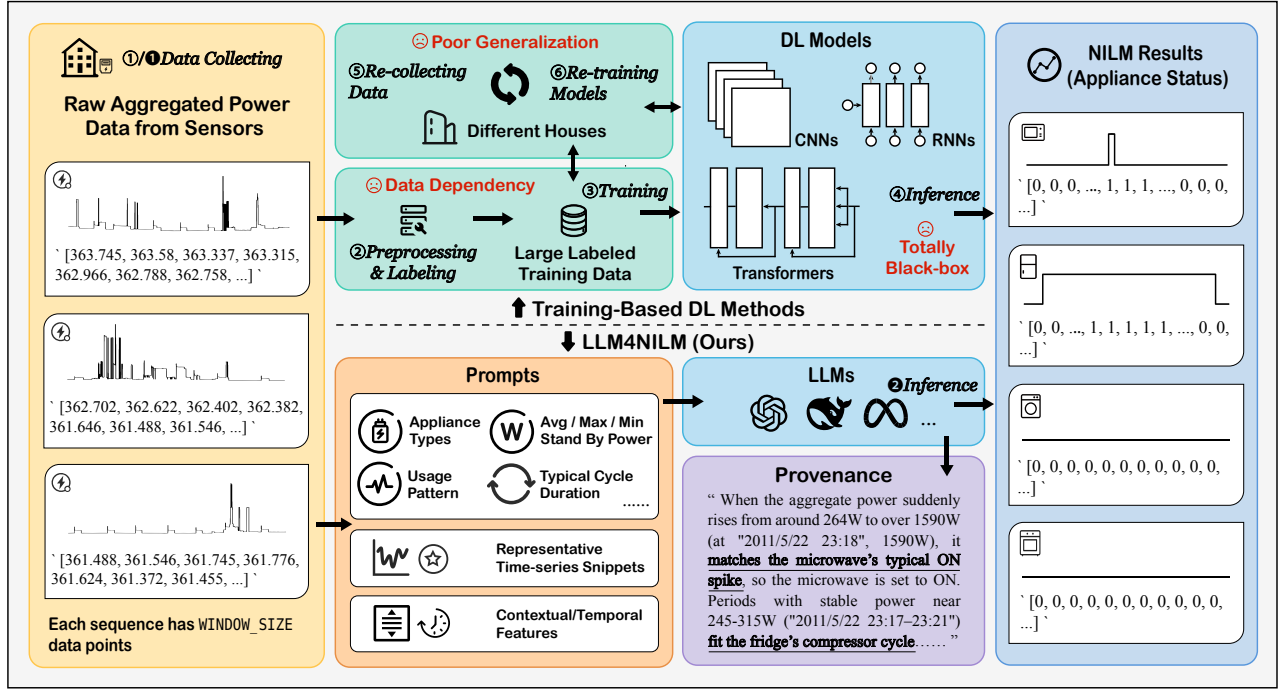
①/❶Data Collecting

Raw Aggregated Power Data from Sensors

` [363.745, 363.58, 363.337, 363.315, 362.966, 362.788, 362.758, ...] `

` [362.702, 362.622, 362.402, 362.382, 361.646, 361.488, 361.546, ...] `

` [361.488, 361.546, 361.745, 361.776, 361.624, 361.372, 361.455, ...] `

Each sequence has WINDOW_SIZE data points

☹ Poor Generalization

⑤Re-collecting Data

⑥Re-training Models

Different Houses

☹ Data Dependency

②Preprocessing & Labeling

Large Labeled Training Data

③Training

DL Models

CNNs

RNNs

Transformers

④Inference

☹ Totally Black-box

NILM Results (Appliance Status)

` [0, 0, 0, ..., 1, 1, 1, ..., 0, 0, 0, ...] `

` [0, 0, ..., 1, 1, 1, 1, 1, ..., 0, 0, ...] `

` [0, 0, 0, 0, 0, 0, 0, 0, 0, 0, 0, ...] `

` [0, 0, 0, 0, 0, 0, 0, 0, 0, 0, 0, ...] `

⬆ Training-Based DL Methods

⬇ LLM4NILM (Ours)

Prompts

Appliance Types

Avg / Max / Min Stand By Power

Usage Pattern

Typical Cycle Duration

......

Representative Time-series Snippets

Contextual/Temporal Features

LLMs

❷Inference

...

Provenance

" When the aggregate power suddenly rises from around 264W to over 1590W (at "2011/5/22 23:18", 1590W), it matches the microwave's typical ON spike, so the microwave is set to ON. Periods with stable power near 245-315W ("2011/5/22 23:17–23:21") fit the fridge's compressor cycle...... "